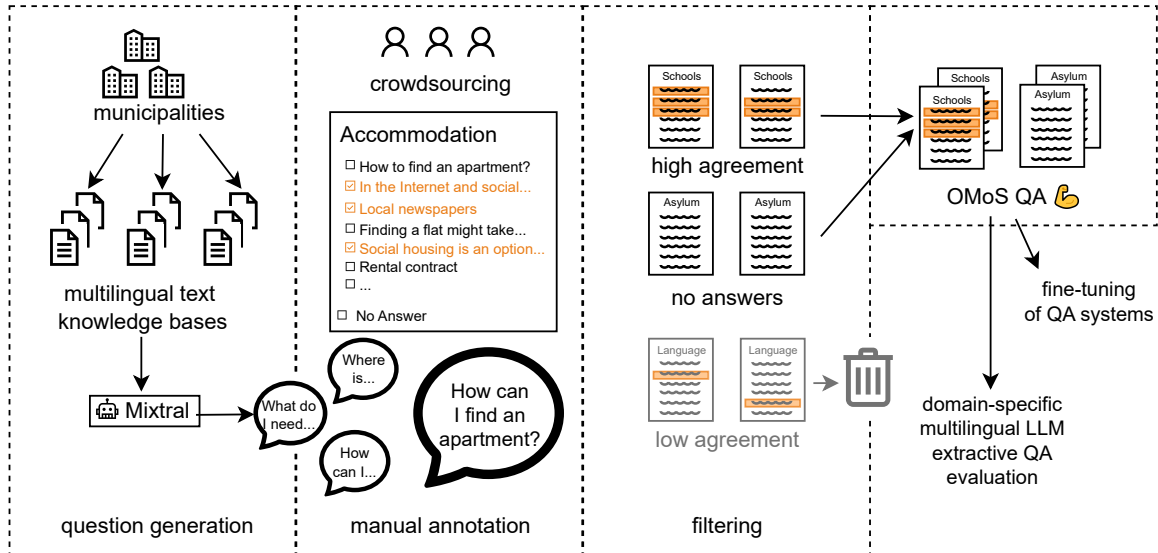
municipalities

multilingual text knowledge bases

Mixtral

What do I need...

question generation

crowdsourcing

Accommodation

How to find an apartment?
In the Internet and social...
Local newspapers
Finding a flat might take...
Social housing is an option...
Rental contract
...

No Answer

Where is...

How can I...

How can I find an apartment?

manual annotation

Schools

Schools

high agreement

Asylum

Asylum

no answers

Language

Language

low agreement

filtering

Schools

Schools

Asylum

Asylum

OMoS QA 💪

fine-tuning of QA systems

domain-specific multilingual LLM extractive QA evaluation